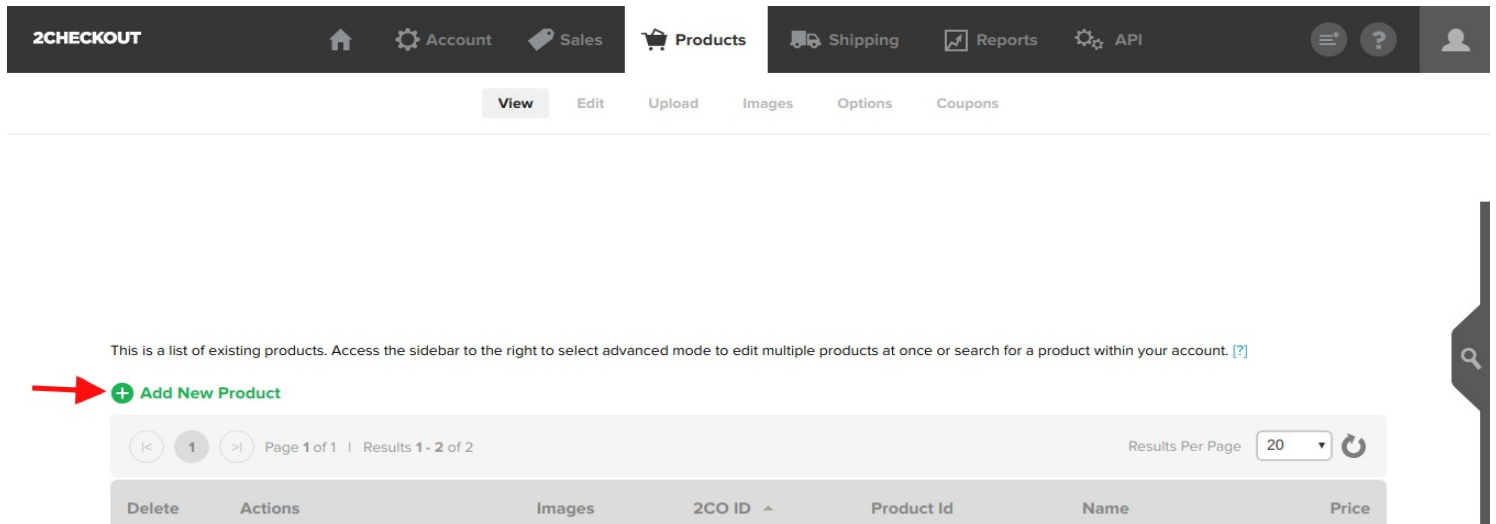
2CHECKOUT Account Sales Products Shipping Reports API

View Edit Upload Images Options Coupons

This is a list of existing products. Access the sidebar to the right to select advanced mode to edit multiple products at once or search for a product within your account. [?]

Add New Product

|< 1 >| Page 1 of 1 | Results 1 - 2 of 2

Results Per Page 20

| Delete | Actions | Images | 2CO ID | Product Id | Name | Price |
|---|---|---|---|---|---|---|